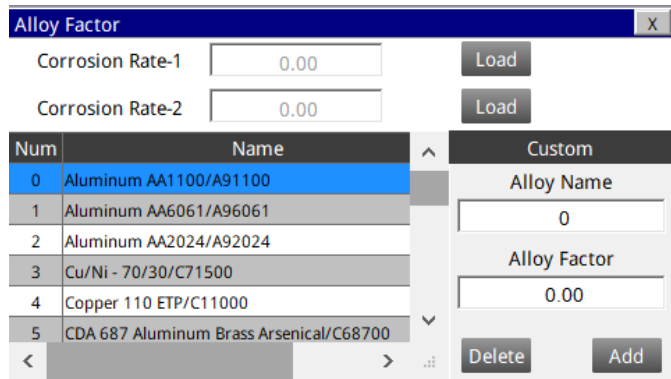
Alloy Factor

X

Corrosion Rate-1 0.00 Load

Corrosion Rate-2 0.00 Load

| Num | Name |
|---|---|
| 0 | Aluminum AA1100/A91100 |
| 1 | Aluminum AA6061/A96061 |
| 2 | Aluminum AA2024/A92024 |
| 3 | Cu/Ni - 70/30/C71500 |
| 4 | Copper 110 ETP/C11000 |
| 5 | CDA 687 Aluminum Brass Arsenical/C68700 |

Custom

Alloy Name

0

Alloy Factor

0.00

Delete

Add